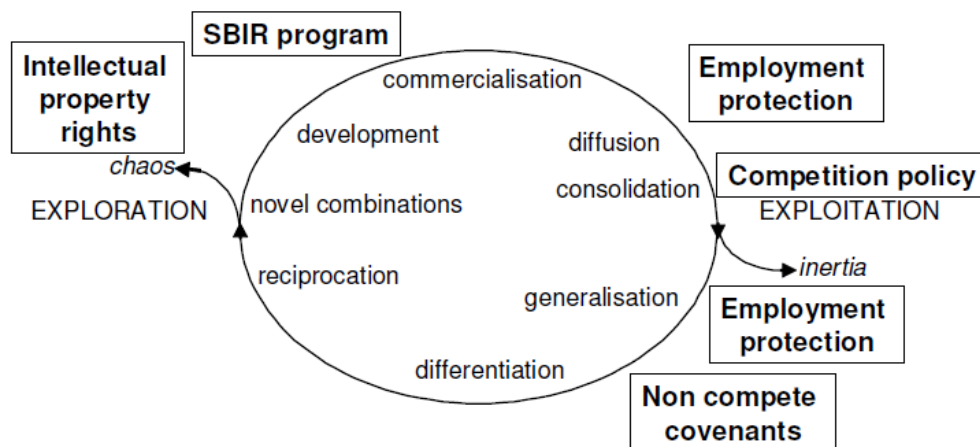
SBIR program

Intellectual property rights

chaos

EXPLORATION

commercialisation

development

diffusion

consolidation

novel combinations

reciprocation

generalisation

differentiation

Employment protection

Competition policy

EXPLOITATION

inertia

Employment protection

Non compete covenants